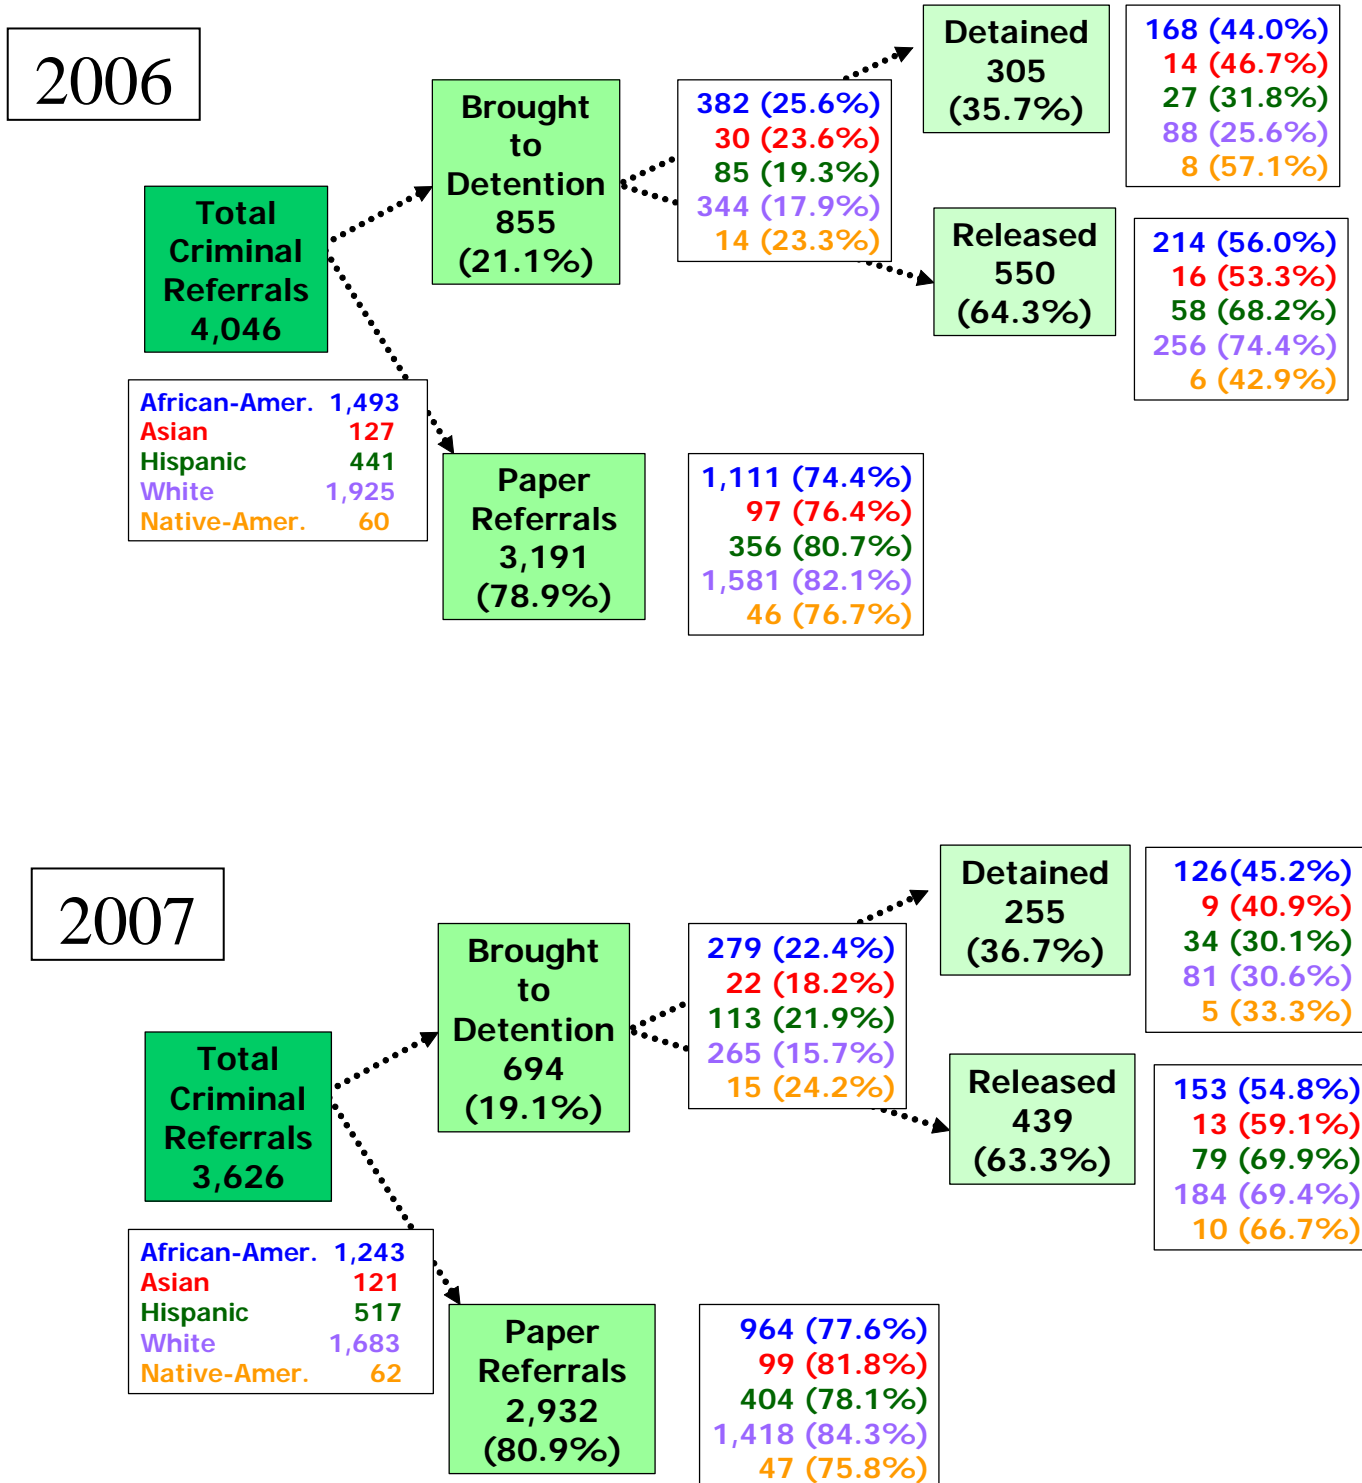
2006

Total Criminal Referrals 4,046

| African-Amer. | 1,493 |
|---|---|
| Asian | 127 |
| Hispanic | 441 |
| White | 1,925 |
| Native-Amer. | 60 |

Brought to Detention 855 (21.1%)

382 (25.6%)
30 (23.6%)
85 (19.3%)
344 (17.9%)
14 (23.3%)

Detained 305 (35.7%)

168 (44.0%)
14 (46.7%)
27 (31.8%)
88 (25.6%)
8 (57.1%)

Released 550 (64.3%)

214 (56.0%)
16 (53.3%)
58 (68.2%)
256 (74.4%)
6 (42.9%)

Paper Referrals 3,191 (78.9%)

1,111 (74.4%)
97 (76.4%)
356 (80.7%)
1,581 (82.1%)
46 (76.7%)

2007

Total Criminal Referrals 3,626

| African-Amer. | 1,243 |
|---|---|
| Asian | 121 |
| Hispanic | 517 |
| White | 1,683 |
| Native-Amer. | 62 |

Brought to Detention 694 (19.1%)

279 (22.4%)
22 (18.2%)
113 (21.9%)
265 (15.7%)
15 (24.2%)

Detained 255 (36.7%)

126(45.2%)
9 (40.9%)
34 (30.1%)
81 (30.6%)
5 (33.3%)

Released 439 (63.3%)

153 (54.8%)
13 (59.1%)
79 (69.9%)
184 (69.4%)
10 (66.7%)

Paper Referrals 2,932 (80.9%)

964 (77.6%)
99 (81.8%)
404 (78.1%)
1,418 (84.3%)
47 (75.8%)